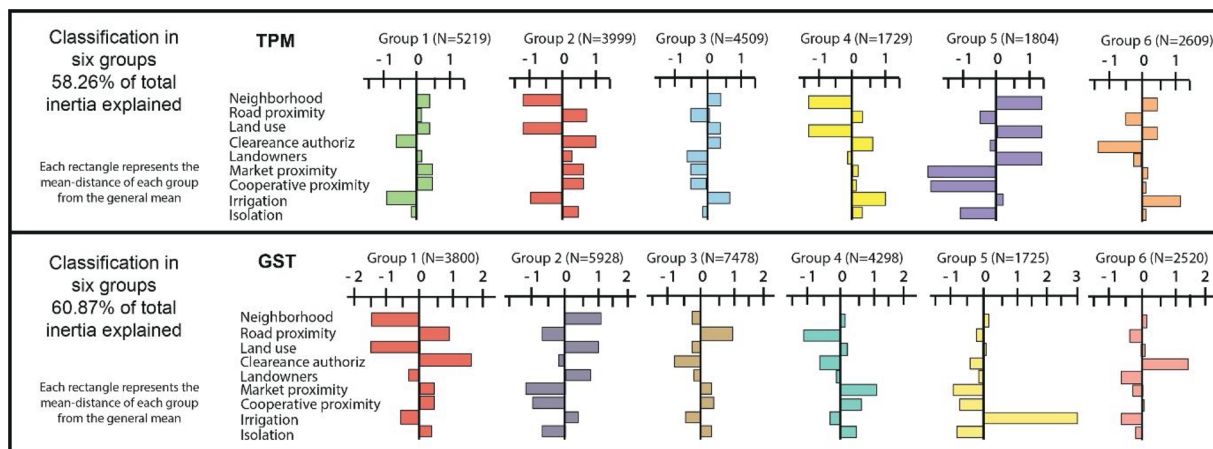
Classification in six groups 58.26% of total inertia explained

Each rectangle represents the mean-distance of each group from the general mean

TPM

Neighborhood
Road proximity
Land use
Cleareance authoriz
Landowners
Market proximity
Cooperative proximity
Irrigation
Isolation

Group 1 (N=5219)
-1 0 1

Group 2 (N=3999)
-1 0 1

Group 3 (N=4509)
-1 0 1

Group 4 (N=1729)
-1 0 1

Group 5 (N=1804)
-1 0 1

Group 6 (N=2609)
-1 0 1

Classification in six groups 60.87% of total inertia explained

Each rectangle represents the mean-distance of each group from the general mean

GST

Neighborhood
Road proximity
Land use
Cleareance authoriz
Landowners
Market proximity
Cooperative proximity
Irrigation
Isolation

Group 1 (N=3800)
-2 -1 0 1 2

Group 2 (N=5928)
-1 0 1 2

Group 3 (N=7478)
-1 0 1 2

Group 4 (N=4298)
-1 0 1 2

Group 5 (N=1725)
-1 0 1 2 3

Group 6 (N=2520)
-1 0 1 2